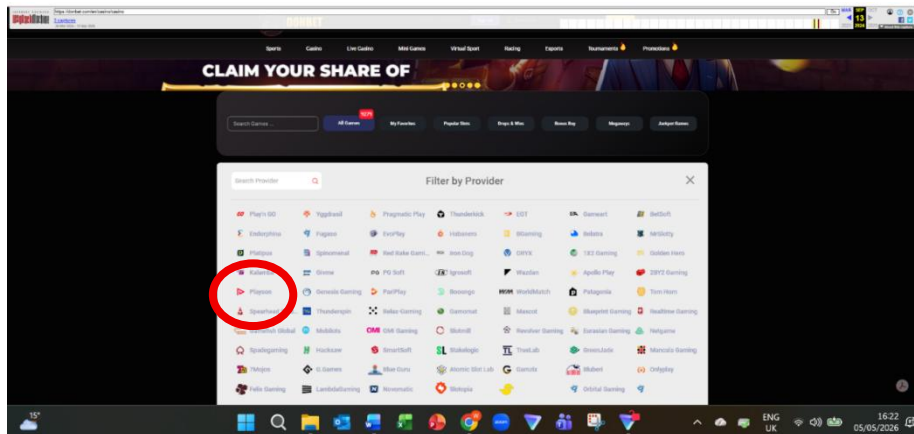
Sports Casino Live Casino Mini Games Virtual Sport Racing Esports Tournaments Promotions

CLAIM YOUR SHARE OF

Search Games... All Games My Favorites Popular Slots Drops & Wins Bonus Buy Megaways Jackpot Games

Search Provider

Filter by Provider

| | | | | | |
|---|---|---|---|---|---|
| Play'n GO | Yggdrasil | Pragmatic Play | Thunderkick | EGT | Gamzix | BetSoft |
| Endorphina | Fugaso | EvoPlay | Habanero | Wazdan | Belatra | NetGame |
| Platipus | Spinomenal | Red Rake Gaming | Iron Dog | ORYX | 1X2 Gaming | Golden Hero |
| Kalamba | Gamzix | PG Soft | Igrosoft | Wazdan | Apollo Play | ZEUS Gaming |
| Playson | Genesis Gaming | PariPlay | Booongo | WorldMatch | Pelagonia | Tom Horn |
| Spearhead | Thunderspin | Relax Gaming | Gamomat | Mascot | Blueprint Gaming | Realtime Gaming |
| Betsoft Global | Mobilots | OMI Gaming | Slotmill | Revolver Gaming | Eurasian Gaming | Netgame |
| Spadegaming | Hacksaw | SmartSoft | Slotologic | TrueLab | BoomLabs | Mancala Gaming |
| FaNgles | G.Games | Blue Guru | Atomic Slot Lab | Gamzix | Mobeli | Onlyplay |
| Felix Gaming | LambdaGaming | Novomatic | Slotopia | | Orbital Gaming | |

15°

ENG UK 16:22 05/05/2026